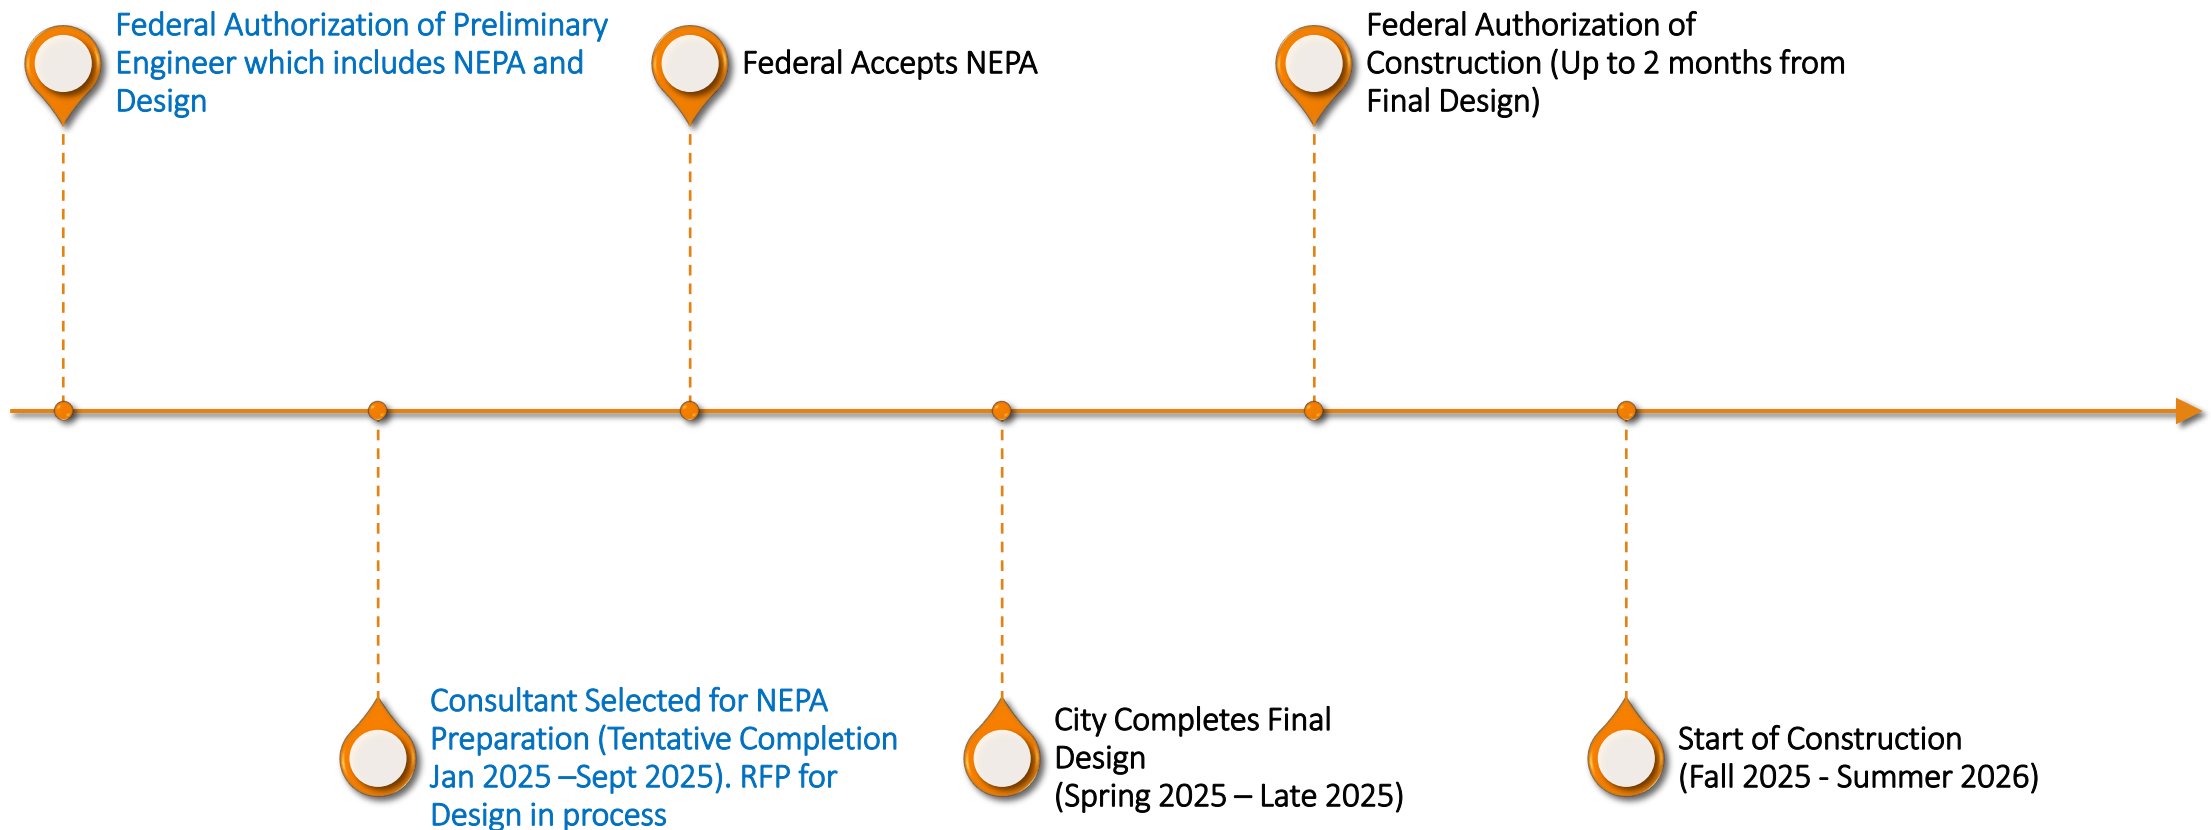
Federal Authorization of Preliminary Engineer which includes NEPA and Design

Federal Accepts NEPA

Federal Authorization of Construction (Up to 2 months from Final Design)

Consultant Selected for NEPA Preparation (Tentative Completion Jan 2025 –Sept 2025). RFP for Design in process

City Completes Final Design
(Spring 2025 – Late 2025)

Start of Construction
(Fall 2025 - Summer 2026)